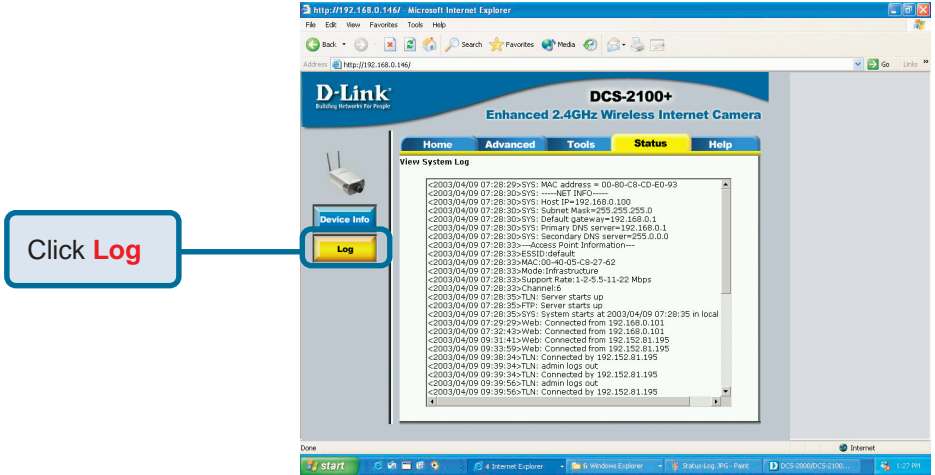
http://192.168.0.146/ - Microsoft Internet Explorer

File Edit View Favorites Tools Help

Back Search Favorites Media

Address http://192.168.0.146/ Go Links

D-Link
Building Networks For People

DCS-2100+
Enhanced 2.4GHz Wireless Internet Camera

Home Advanced Tools Status Help

Device Info

Log

Click Log

View System Log

<2003/04/09 07:28:29>SYS: MAC address = 00-80-C8-CD-E0-93
<2003/04/09 07:28:30>SYS: -----NET INFO-----
<2003/04/09 07:28:30>SYS: Host IP=192.168.0.100
<2003/04/09 07:28:30>SYS: Subnet Mask=255.255.255.0
<2003/04/09 07:28:30>SYS: Default gateway=192.168.0.1
<2003/04/09 07:28:30>SYS: Primary DNS server=192.168.0.1
<2003/04/09 07:28:30>SYS: Secondary DNS server=255.0.0.0
<2003/04/09 07:28:33>---Access Point Information---
<2003/04/09 07:28:33>ESSID:default
<2003/04/09 07:28:33>MAC:00-40-05-C8-27-62
<2003/04/09 07:28:33>Mode:Infrastructure
<2003/04/09 07:28:33>Support Rate:1-2-5.5-11-22 Mbps
<2003/04/09 07:28:33>Channel:6
<2003/04/09 07:28:35>TLN: Server starts up
<2003/04/09 07:28:35>FTP: Server starts up
<2003/04/09 07:28:35>SYS: System starts at 2003/04/09 07:28:35 in local
<2003/04/09 07:29:29>Web: Connected from 192.168.0.101
<2003/04/09 07:32:43>Web: Connected from 192.168.0.101
<2003/04/09 09:31:41>Web: Connected from 192.152.81.195
<2003/04/09 09:33:59>Web: Connected from 192.152.81.195
<2003/04/09 09:38:34>TLN: Connected by 192.152.81.195
<2003/04/09 09:39:34>TLN: admin logs out
<2003/04/09 09:39:34>TLN: Connected by 192.152.81.195
<2003/04/09 09:39:56>TLN: admin logs out
<2003/04/09 09:39:56>TLN: Connected by 192.152.81.195

Done Internet

start 4 Internet Explorer 6 Windows Explorer Status-Log.JPG - Paint DCS-2000/DCS-2100... 1:27 PM